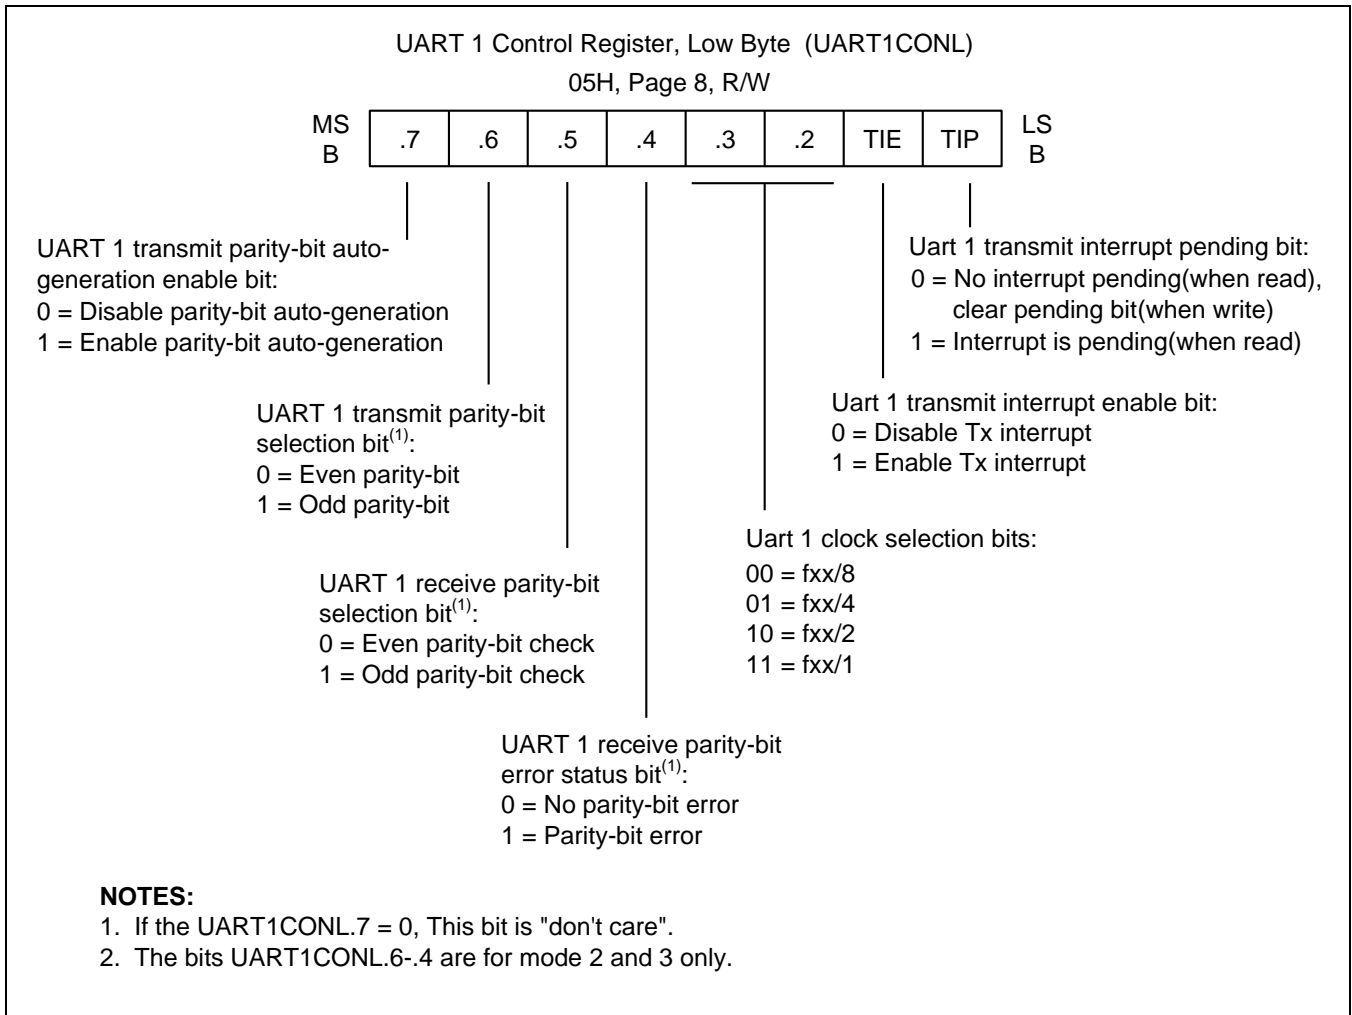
UART 1 Control Register, Low Byte (UART1CONL)

05H, Page 8, R/W

| MS B | .7 | .6 | .5 | .4 | .3 | .2 | TIE | TIP | LS B |
|---|---|---|---|---|---|---|---|---|---|

UART 1 transmit parity-bit auto-generation enable bit:
0 = Disable parity-bit auto-generation
1 = Enable parity-bit auto-generation

UART 1 transmit parity-bit selection bit$^{(1)}$:
0 = Even parity-bit
1 = Odd parity-bit

UART 1 receive parity-bit selection bit$^{(1)}$:
0 = Even parity-bit check
1 = Odd parity-bit check

UART 1 receive parity-bit error status bit$^{(1)}$:
0 = No parity-bit error
1 = Parity-bit error

Uart 1 transmit interrupt pending bit:
0 = No interrupt pending(when read), clear pending bit(when write)
1 = Interrupt is pending(when read)

Uart 1 transmit interrupt enable bit:
0 = Disable Tx interrupt
1 = Enable Tx interrupt

Uart 1 clock selection bits:
00 = fxx/8
01 = fxx/4
10 = fxx/2
11 = fxx/1

NOTES:
1. If the UART1CONL.7 = 0, This bit is "don't care".
2. The bits UART1CONL.6-.4 are for mode 2 and 3 only.